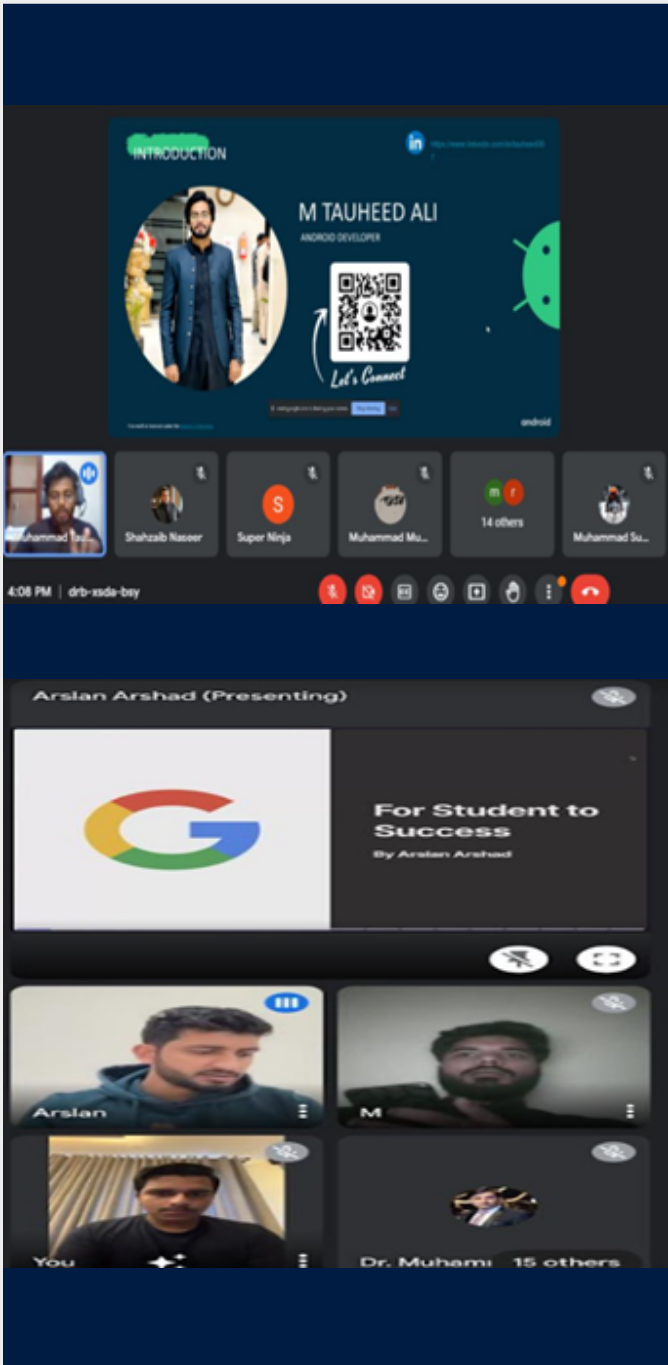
INTRODUCTION

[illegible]

M TAUHEED ALI

ANDROID DEVELOPER

Let's Connect

android

Muhammad Tau...

Shahzaib Naseer

S

Super Ninja

Muhammad Mu...

m r

14 others

Muhammad Su...

4:08 PM | drb-xsda-bsy

Arslan Arshad (Presenting)

For Student to Success

By Arslan Arshad

Arslan

M

You

Dr. Muham

15 others